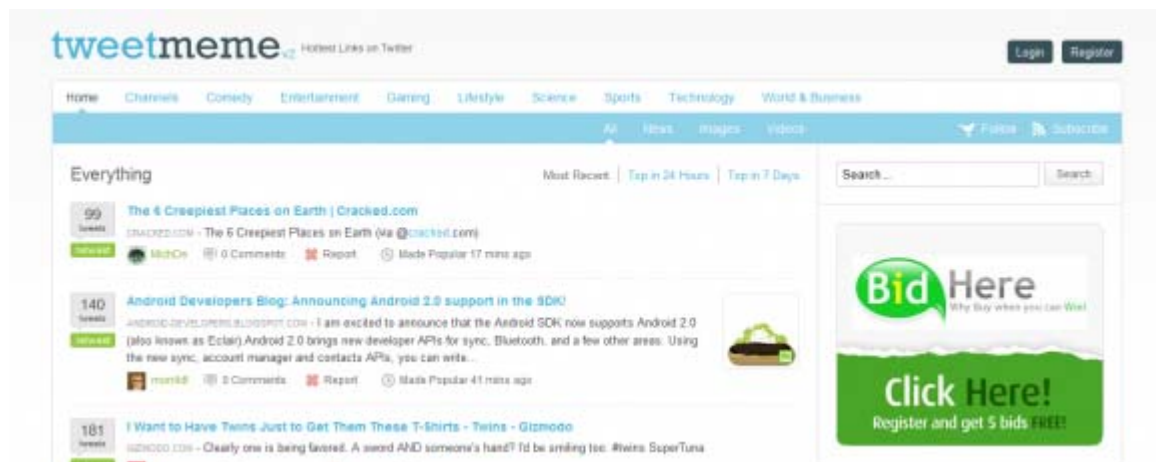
tweetmeme v2 Hottest Links on Twitter

Login Register

Home Channels Comedy Entertainment Gaming Lifestyle Science Sports Technology World & Business

All News Images Videos Follow Subscribe

Everything

Most Recent | Top in 24 Hours | Top in 7 Days

Search... Search

99 tweets retweet
The 6 Creepiest Places on Earth | Cracked.com
CRACKED.COM - The 6 Creepiest Places on Earth (via @cracked.com)
MichOn 0 Comments Report Made Popular 17 mins ago

140 tweets retweet
Android Developers Blog: Announcing Android 2.0 support in the SDK!
ANDROID-DEVELOPERS.BLOGSPOT.COM - I am excited to announce that the Android SDK now supports Android 2.0 (also known as Eclair). Android 2.0 brings new developer APIs for sync, Bluetooth, and a few other areas. Using the new sync, account manager and contacts APIs, you can write...
momlil 0 Comments Report Made Popular 41 mins ago

181 tweets
I Want to Have Twins Just to Get Them These T-Shirts - Twins - Gizmodo
GIZMODO.COM - Clearly one is being favored. A sword AND someone's hand? I'd be smiling too. #twins SuperTuna

Bid Here
Why Buy when you can Win!
Click Here!
Register and get 5 bids FREE!